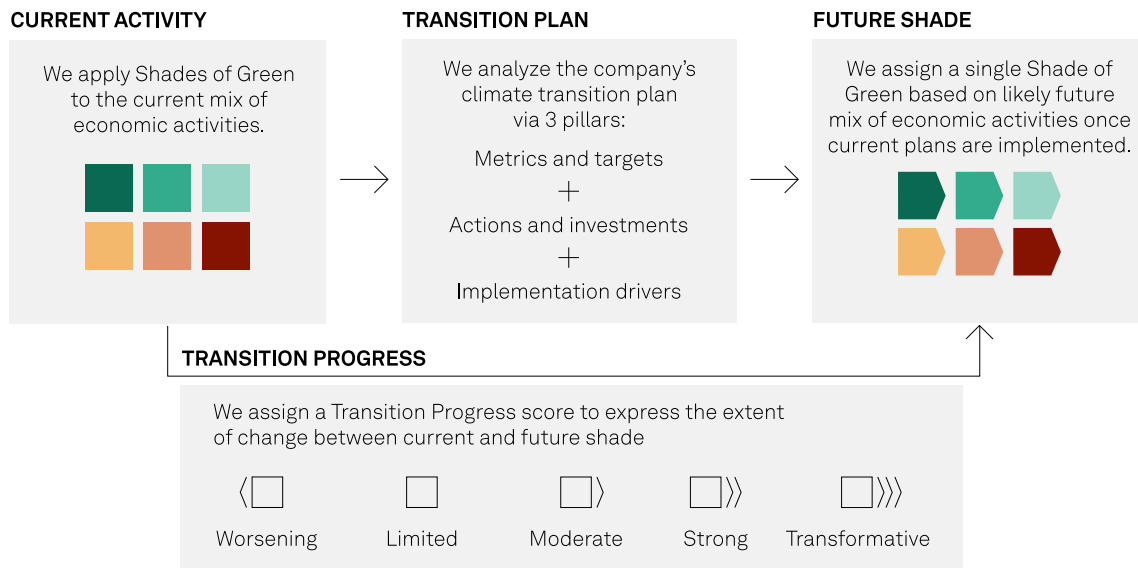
CURRENT ACTIVITY

We apply Shades of Green to the current mix of economic activities.

TRANSITION PLAN

We analyze the company's climate transition plan via 3 pillars:

Metrics and targets

+

Actions and investments

+

Implementation drivers

FUTURE SHADE

We assign a single Shade of Green based on likely future mix of economic activities once current plans are implemented.

TRANSITION PROGRESS

We assign a Transition Progress score to express the extent of change between current and future shade

Worsening

Limited

Moderate

Strong

Transformative